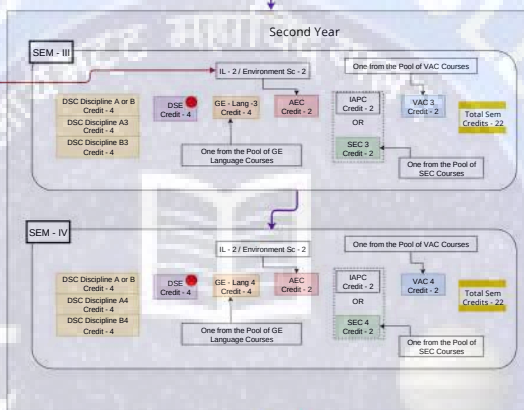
Second Year

SEM - III

IL - 2 / Environment Sc - 2

One from the Pool of VAC Courses

DSC Discipline A or B
Credit - 4

DSC Discipline A3
Credit - 4

DSC Discipline B3
Credit - 4

DSE
Credit - 4

GE - Lang -3
Credit - 4

AEC
Credit - 2

IAPC
Credit - 2

OR

SEC 3
Credit - 2

VAC 3
Credit - 2

Total Sem Credits - 22

One from the Pool of GE Language Courses

One from the Pool of SEC Courses

SEM - IV

IL - 2 / Environment Sc - 2

One from the Pool of VAC Courses

DSC Discipline A or B
Credit - 4

DSC Discipline A4
Credit - 4

DSC Discipline B4
Credit - 4

DSE
Credit - 4

GE - Lang 4
Credit - 4

AEC
Credit - 2

IAPC
Credit - 2

OR

SEC 4
Credit - 2

VAC 4
Credit - 2

Total Sem Credits - 22

One from the Pool of GE Language Courses

One from the Pool of SEC Courses